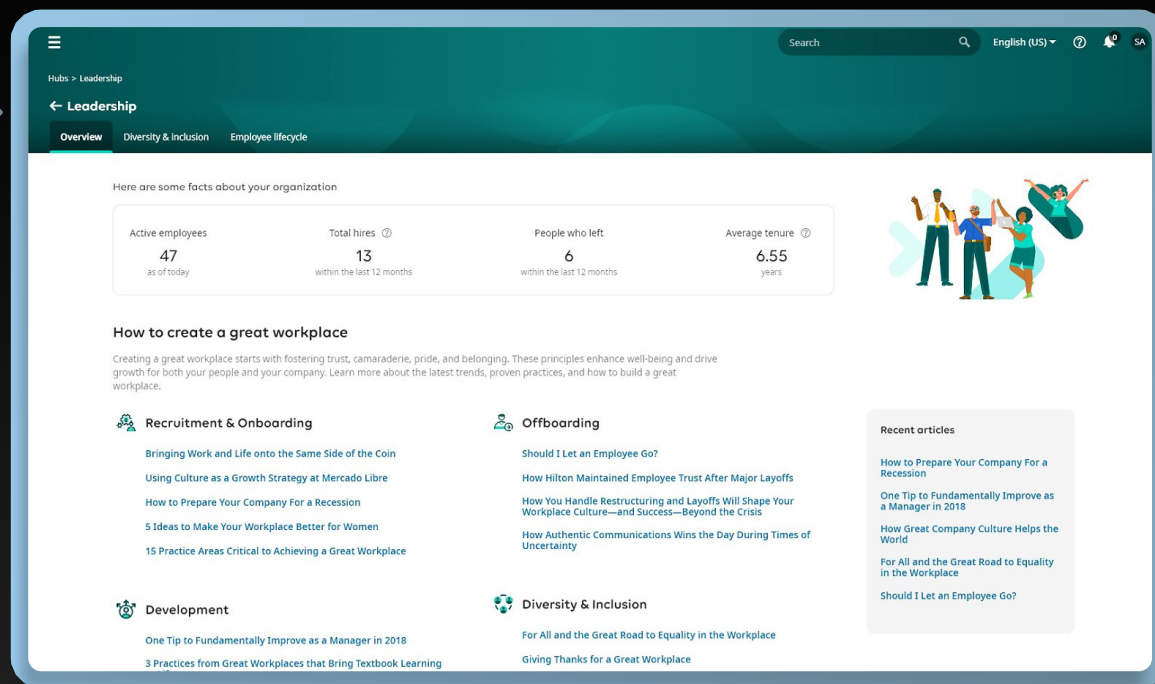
Search

English (US)

SA

Hubs > Leadership

← Leadership

Overview Diversity & Inclusion Employee lifecycle

Here are some facts about your organization

| Active employees | Total hires | People who left | Average tenure |
|---|---|---|---|
| 47 | 13 | 6 | 6.55 |
| as of today | within the last 12 months | within the last 12 months | years |

How to create a great workplace

Creating a great workplace starts with fostering trust, camaraderie, pride, and belonging. These principles enhance well-being and drive growth for both your people and your company. Learn more about the latest trends, proven practices, and how to build a great workplace.

Recruitment & Onboarding

Bringing Work and Life onto the Same Side of the Coin

Using Culture as a Growth Strategy at Mercado Libre

How to Prepare Your Company For a Recession

5 Ideas to Make Your Workplace Better for Women

15 Practice Areas Critical to Achieving a Great Workplace

Offboarding

Should I Let an Employee Go?

How Hilton Maintained Employee Trust After Major Layoffs

How You Handle Restructuring and Layoffs Will Shape Your Workplace Culture—and Success—Beyond the Crisis

How Authentic Communications Wins the Day During Times of Uncertainty

Development

One Tip to Fundamentally Improve as a Manager in 2018

3 Practices from Great Workplaces that Bring Textbook Learning

Diversity & Inclusion

For All and the Great Road to Equality in the Workplace

Giving Thanks for a Great Workplace

Recent articles

How to Prepare Your Company For a Recession

One Tip to Fundamentally Improve as a Manager in 2018

How Great Company Culture Helps the World

For All and the Great Road to Equality in the Workplace

Should I Let an Employee Go?